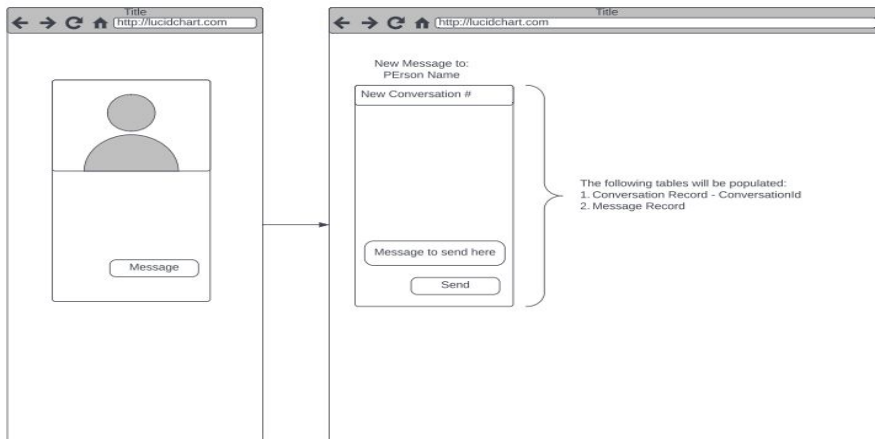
Title
http://lucidchart.com

Message

Title
http://lucidchart.com

New Message to:
PErson Name

New Conversation #

Message to send here

Send

The following tables will be populated:
1. Conversation Record - ConversationId
2. Message Record